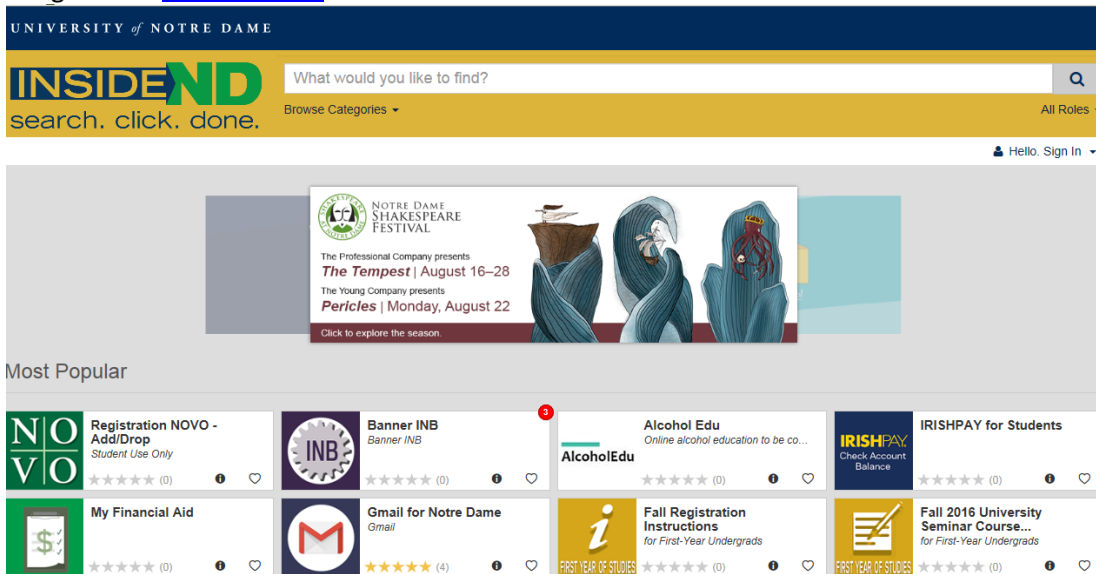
UNIVERSITY of NOTRE DAME

INSIDEND
search. click. done.

What would you like to find?

Browse Categories

All Roles

Hello, Sign In

NOTRE DAME SHAKESPEARE FESTIVAL

The Professional Company presents
The Tempest | August 16–28
The Young Company presents
Pericles | Monday, August 22

Click to explore the season.

Most Popular

NO VO
Registration NOVO - Add/Drop
Student Use Only
(0)

INB
Banner INB
Banner INB
(0)

3

AlcoholEdu
Alcohol Edu
Online alcohol education to be co...
(0)

IRISHPAY
Check Account Balance
IRISHPAY for Students
(0)

My Financial Aid
(0)

Gmail for Notre Dame
Gmail
(4)

FIRST YEAR OF STUDIES
Fall Registration Instructions
for First-Year Undergrads
(0)

FIRST YEAR OF STUDIES
Fall 2016 University Seminar Course...
for First-Year Undergrads
(0)